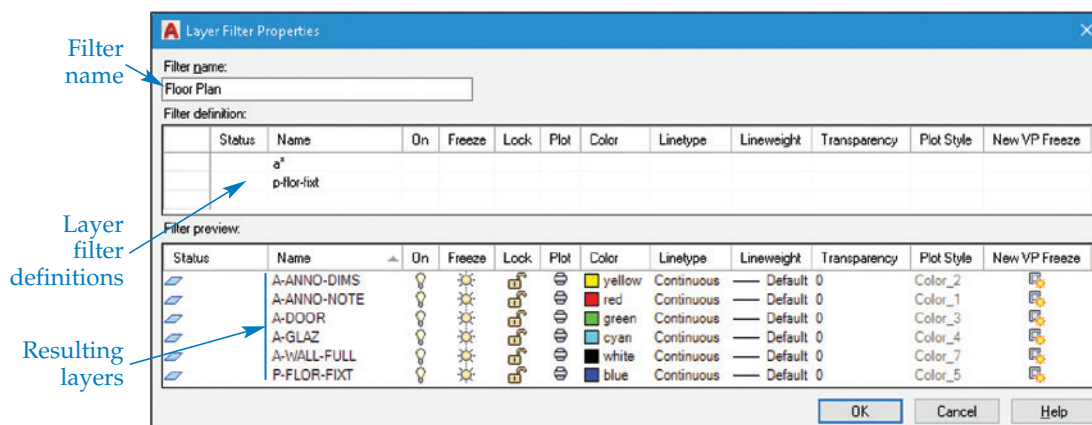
Filter name

Layer filter definitions

Resulting layers

Layer Filter Properties

Filter name:

Floor Plan

Filter definition:

| | Status | Name | On | Freeze | Lock | Plot | Color | Linetype | Lineweight | Transparency | Plot Style | New VP Freeze |
|---|---|---|---|---|---|---|---|---|---|---|---|---|
| | | a* | | | | | | | | | | |
| | | p-flor-fixt | | | | | | | | | | |

Filter preview:

| Status | Name | On | Freeze | Lock | Plot | Color | Linetype | Lineweight | Transparency | Plot Style | New VP Freeze |
|---|---|---|---|---|---|---|---|---|---|---|---|
| | A-ANNO-DIMS | | | | | yellow | Continuous | —— Default | 0 | Color_2 | |
| | A-ANNO-NOTE | | | | | red | Continuous | —— Default | 0 | Color_1 | |
| | A-DOOR | | | | | green | Continuous | —— Default | 0 | Color_3 | |
| | A-GLAZ | | | | | cyan | Continuous | —— Default | 0 | Color_4 | |
| | A-WALL-FULL | | | | | white | Continuous | —— Default | 0 | Color_7 | |
| | P-FLOR-FIXT | | | | | blue | Continuous | —— Default | 0 | Color_5 | |

OK Cancel Help